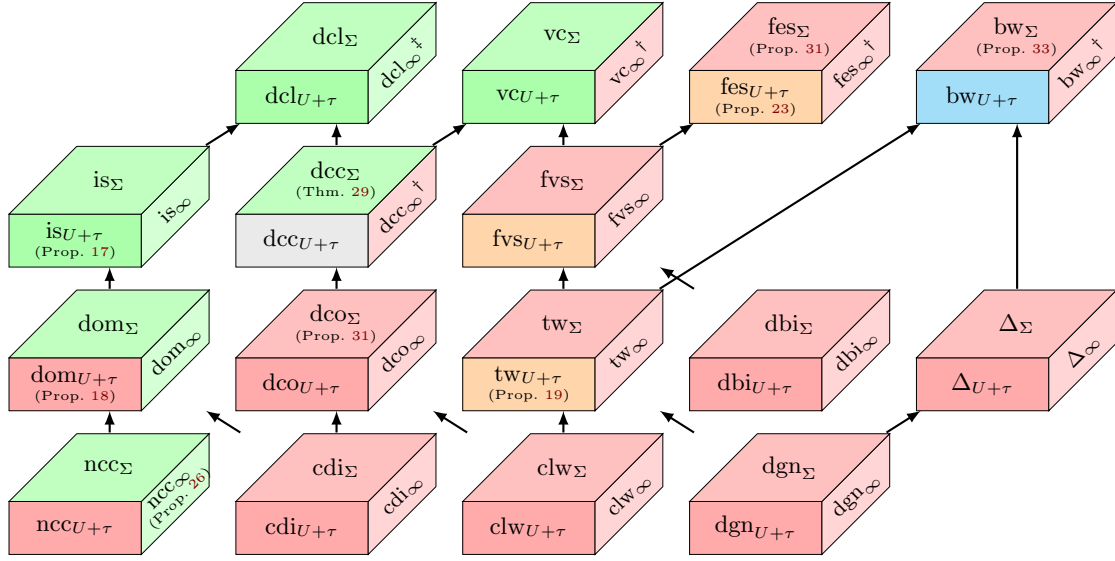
$\mathrm{dcl}_\Sigma$
$\mathrm{dcl}_{U+\tau}$
$\mathrm{dcl}_\infty$ ‡

$\mathrm{vc}_\Sigma$
$\mathrm{vc}_{U+\tau}$
$\mathrm{vc}_\infty$ †

$\mathrm{fes}_\Sigma$
(Prop. 31)
$\mathrm{fes}_{U+\tau}$
(Prop. 23)
$\mathrm{fes}_\infty$ †

$\mathrm{bw}_\Sigma$
(Prop. 33)
$\mathrm{bw}_{U+\tau}$
$\mathrm{bw}_\infty$ †

$\mathrm{is}_\Sigma$
$\mathrm{is}_{U+\tau}$
(Prop. 17)
$\mathrm{is}_\infty$

$\mathrm{dcc}_\Sigma$
(Thm. 29)
$\mathrm{dcc}_{U+\tau}$
$\mathrm{dcc}_\infty$ †

$\mathrm{fvs}_\Sigma$
$\mathrm{fvs}_{U+\tau}$
$\mathrm{fvs}_\infty$

$\mathrm{dom}_\Sigma$
$\mathrm{dom}_{U+\tau}$
(Prop. 18)
$\mathrm{dom}_\infty$

$\mathrm{dco}_\Sigma$
(Prop. 31)
$\mathrm{dco}_{U+\tau}$
$\mathrm{dco}_\infty$

$\mathrm{tw}_\Sigma$
$\mathrm{tw}_{U+\tau}$
(Prop. 19)
$\mathrm{tw}_\infty$

$\mathrm{dbi}_\Sigma$
$\mathrm{dbi}_{U+\tau}$
$\mathrm{dbi}_\infty$

$\Delta_\Sigma$
$\Delta_{U+\tau}$
$\Delta_\infty$

$\mathrm{ncc}_\Sigma$
$\mathrm{ncc}_{U+\tau}$
$\mathrm{ncc}_\infty$
(Prop. 26)

$\mathrm{cdi}_\Sigma$
$\mathrm{cdi}_{U+\tau}$
$\mathrm{cdi}_\infty$

$\mathrm{clw}_\Sigma$
$\mathrm{clw}_{U+\tau}$
$\mathrm{clw}_\infty$

$\mathrm{dgn}_\Sigma$
$\mathrm{dgn}_{U+\tau}$
$\mathrm{dgn}_\infty$